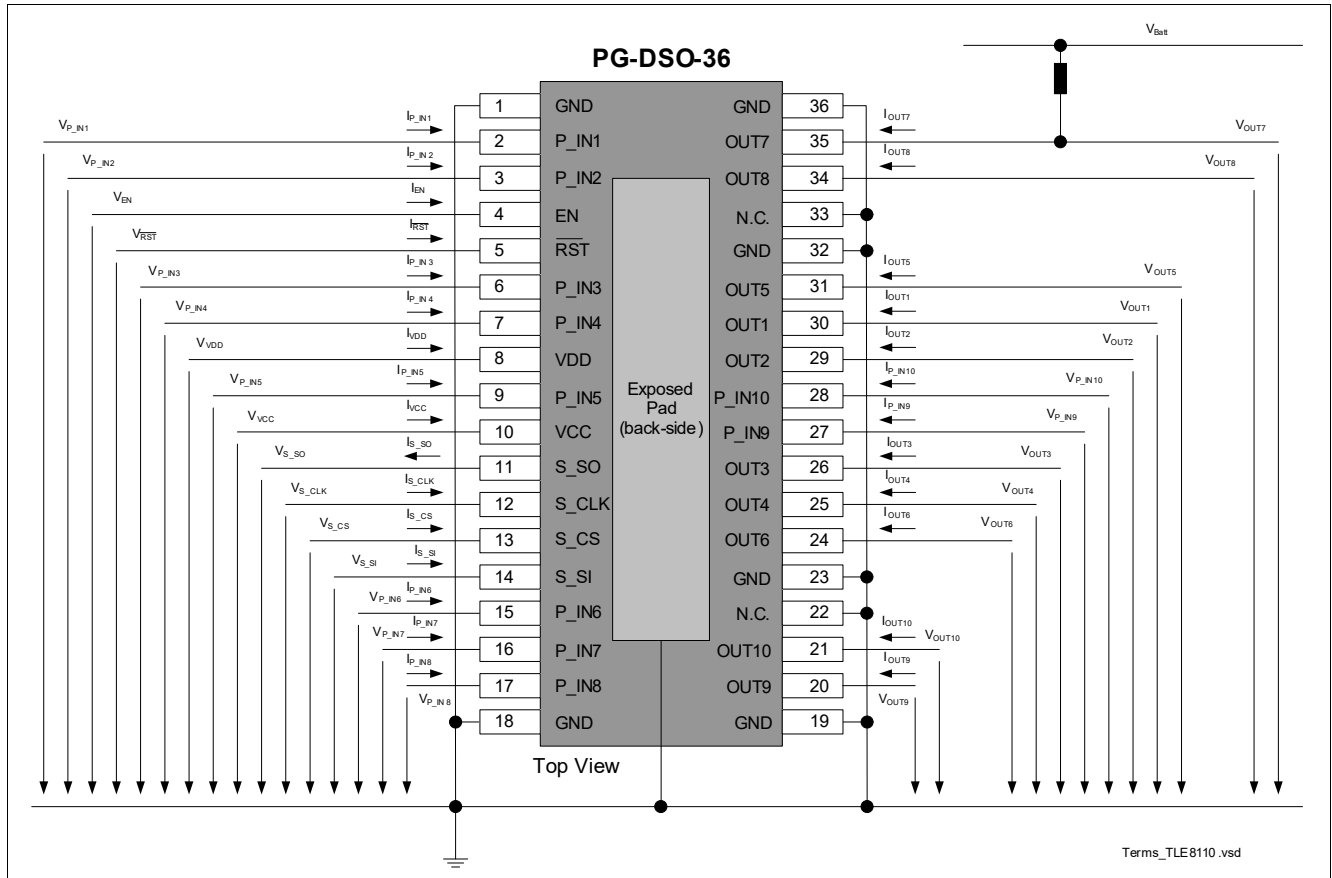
PG-DSO-36

$V_{Batt}$

$V_{P\_IN1}$ $I_{P\_IN1}$ 1 GND GND 36 $I_{OUT7}$
2 P_IN1 OUT7 35 $V_{OUT7}$
$V_{P\_IN2}$ $I_{P\_IN2}$ 3 P_IN2 OUT8 34 $I_{OUT8}$ $V_{OUT8}$
$V_{EN}$ $I_{EN}$ 4 EN N.C. 33
$V_{\overline{RST}}$ $I_{\overline{RST}}$ 5 $\overline{RST}$ GND 32
$V_{P\_IN3}$ $I_{P\_IN3}$ 6 P_IN3 OUT5 31 $I_{OUT5}$ $V_{OUT5}$
$V_{P\_IN4}$ $I_{P\_IN4}$ 7 P_IN4 OUT1 30 $I_{OUT1}$ $V_{OUT1}$
$V_{VDD}$ $I_{VDD}$ 8 VDD OUT2 29 $I_{OUT2}$ $V_{OUT2}$
$V_{P\_IN5}$ $I_{P\_IN5}$ 9 P_IN5 P_IN10 28 $I_{P\_IN10}$ $V_{P\_IN10}$
$V_{VCC}$ $I_{VCC}$ 10 VCC P_IN9 27 $I_{P\_IN9}$ $V_{P\_IN9}$
$V_{S\_SO}$ $I_{S\_SO}$ 11 S_SO OUT3 26 $I_{OUT3}$ $V_{OUT3}$
$V_{S\_CLK}$ $I_{S\_CLK}$ 12 S_CLK OUT4 25 $I_{OUT4}$ $V_{OUT4}$
$V_{S\_CS}$ $I_{S\_CS}$ 13 S_CS OUT6 24 $I_{OUT6}$ $V_{OUT6}$
$V_{S\_SI}$ $I_{S\_SI}$ 14 S_SI GND 23
$V_{P\_IN6}$ $I_{P\_IN6}$ 15 P_IN6 N.C. 22
$V_{P\_IN7}$ $I_{P\_IN7}$ 16 P_IN7 OUT10 21 $I_{OUT10}$ $V_{OUT10}$
$I_{P\_IN8}$ 17 P_IN8 OUT9 20 $I_{OUT9}$ $V_{OUT9}$
$V_{P\_IN8}$ 18 GND GND 19

Exposed Pad (back-side)

Top View

Terms_TLE8110 .vsd